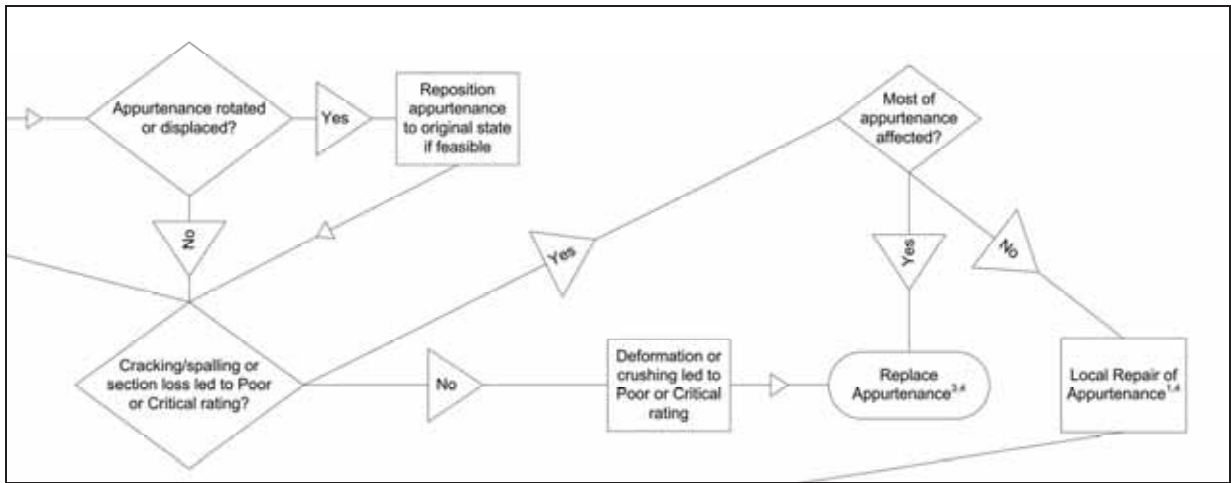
Appurtenance rotated or displaced?

Yes

Reposition appurtenance to original state if feasible

Most of appurtenance affected?

No

Yes

Yes

No

Cracking/spalling or section loss led to Poor or Critical rating?

No

Deformation or crushing led to Poor or Critical rating

Replace Appurtenance$^{3,4}$

Local Repair of Appurtenance$^{1,4}$